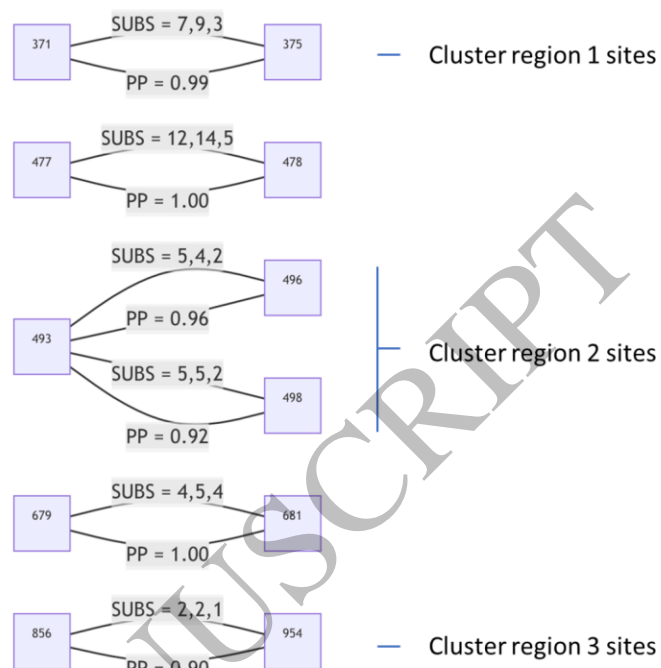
371
SUBS = 7,9,3
PP = 0.99
375
Cluster region 1 sites

477
SUBS = 12,14,5
PP = 1.00
478

493
SUBS = 5,4,2
PP = 0.96
496
SUBS = 5,5,2
PP = 0.92
498
Cluster region 2 sites

679
SUBS = 4,5,4
PP = 1.00
681

856
SUBS = 2,2,1
PP = 0.90
954
Cluster region 3 sites

USCRIPT